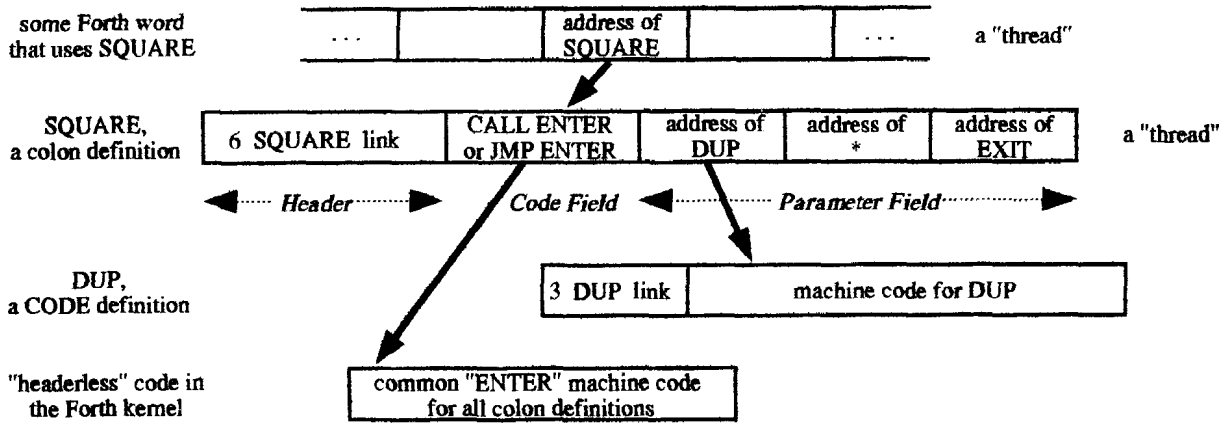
some Forth word that uses SQUARE

| ... | | address of SQUARE | | ... |
|---|---|---|---|---|

a "thread"

SQUARE, a colon definition

| 6 SQUARE link | CALL ENTER or JMP ENTER | address of DUP | address of * | address of EXIT |
|---|---|---|---|---|

a "thread"

Header

Code Field

Parameter Field

DUP, a CODE definition

| 3 DUP link | machine code for DUP |
|---|---|

"headerless" code in the Forth kemel

common "ENTER" machine code for all colon definitions